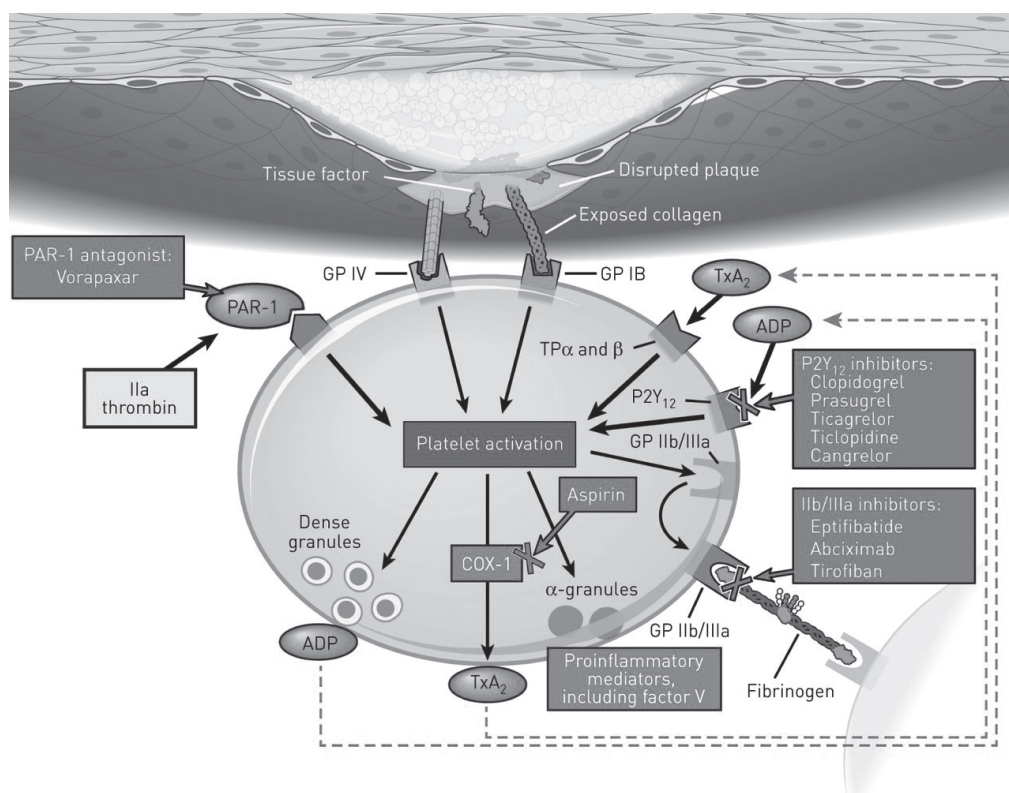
Tissue factor

Disrupted plaque

Exposed collagen

PAR-1 antagonist: Vorapaxar

GP IV

GP IB

$TxA_2$

PAR-1

ADP

TPα and β

IIa thrombin

$P2Y_{12}$

$P2Y_{12}$ inhibitors:
Clopidogrel
Prasugrel
Ticagrelor
Ticlopidine
Cangrelor

Platelet activation

GP IIb/IIIa

Aspirin

IIb/IIIa inhibitors:
Eptifibatide
Abciximab
Tirofiban

Dense granules

COX-1

α-granules

ADP

GP IIb/IIIa

Proinflammatory mediators, including factor V

$TxA_2$

Fibrinogen